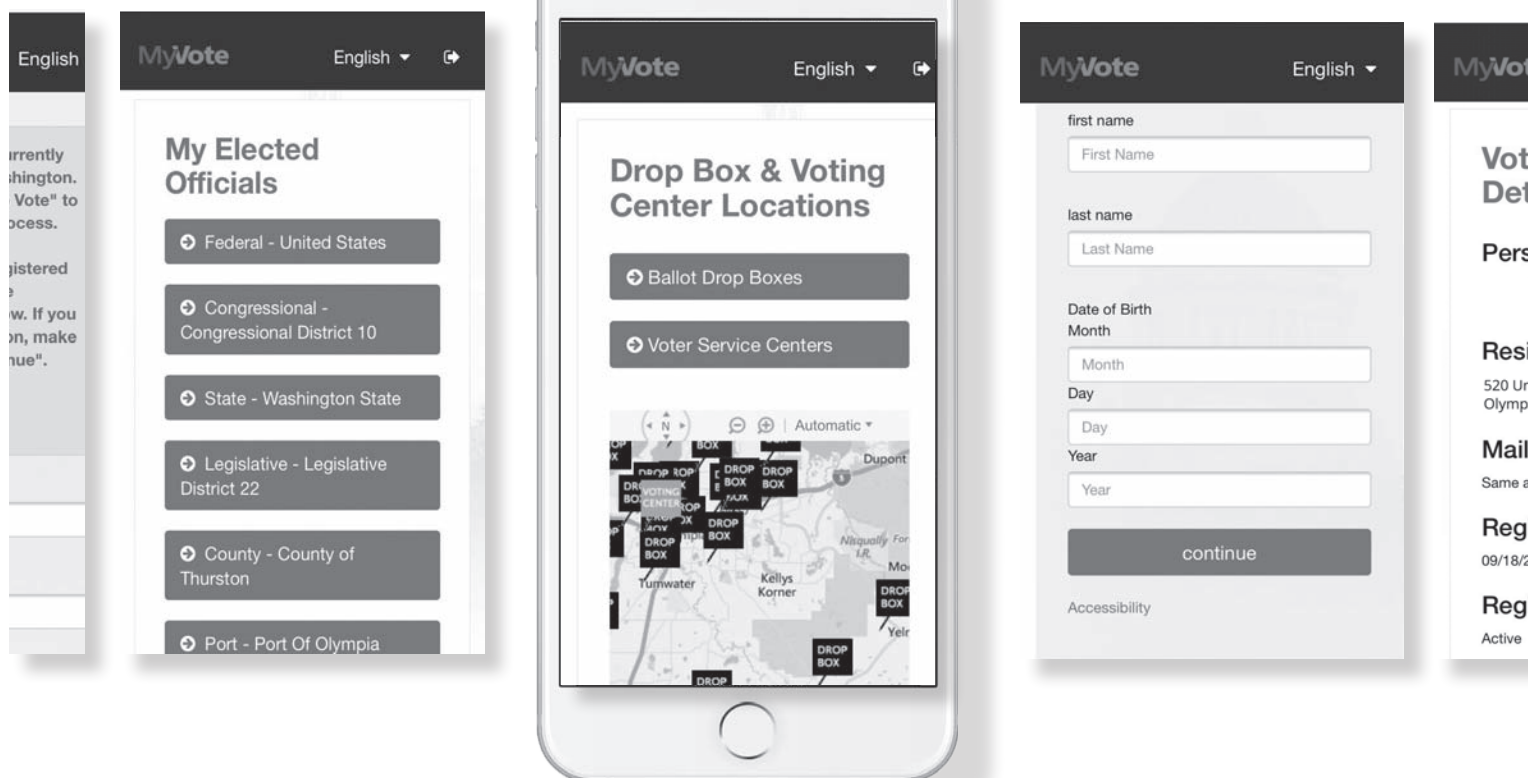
English

rrently
shington.
Vote" to
ocess.

gistered
e
w. If you
on, make
nue".

MyVote English ▾

My Elected Officials

Federal - United States

Congressional - Congressional District 10

State - Washington State

Legislative - Legislative District 22

County - County of Thurston

Port - Port Of Olympia

MyVote English ▾

Drop Box & Voting Center Locations

Ballot Drop Boxes

Voter Service Centers

N Automatic ▾

DROP BOX DROP BOX DROP BOX DROP BOX VOTING CENTER DROP BOX DROP BOX DROP BOX DROP BOX DROP

Dupont Nisqually Tumwater Kellys Korner Yelm

MyVote English ▾

first name
First Name

last name
Last Name

Date of Birth
Month
Month
Day
Day
Year
Year

continue

Accessibility

MyVot

Vot
Det

Pers

Resi
520 Ur
Olymp

Mail
Same a

Reg
09/18/2

Reg
Active